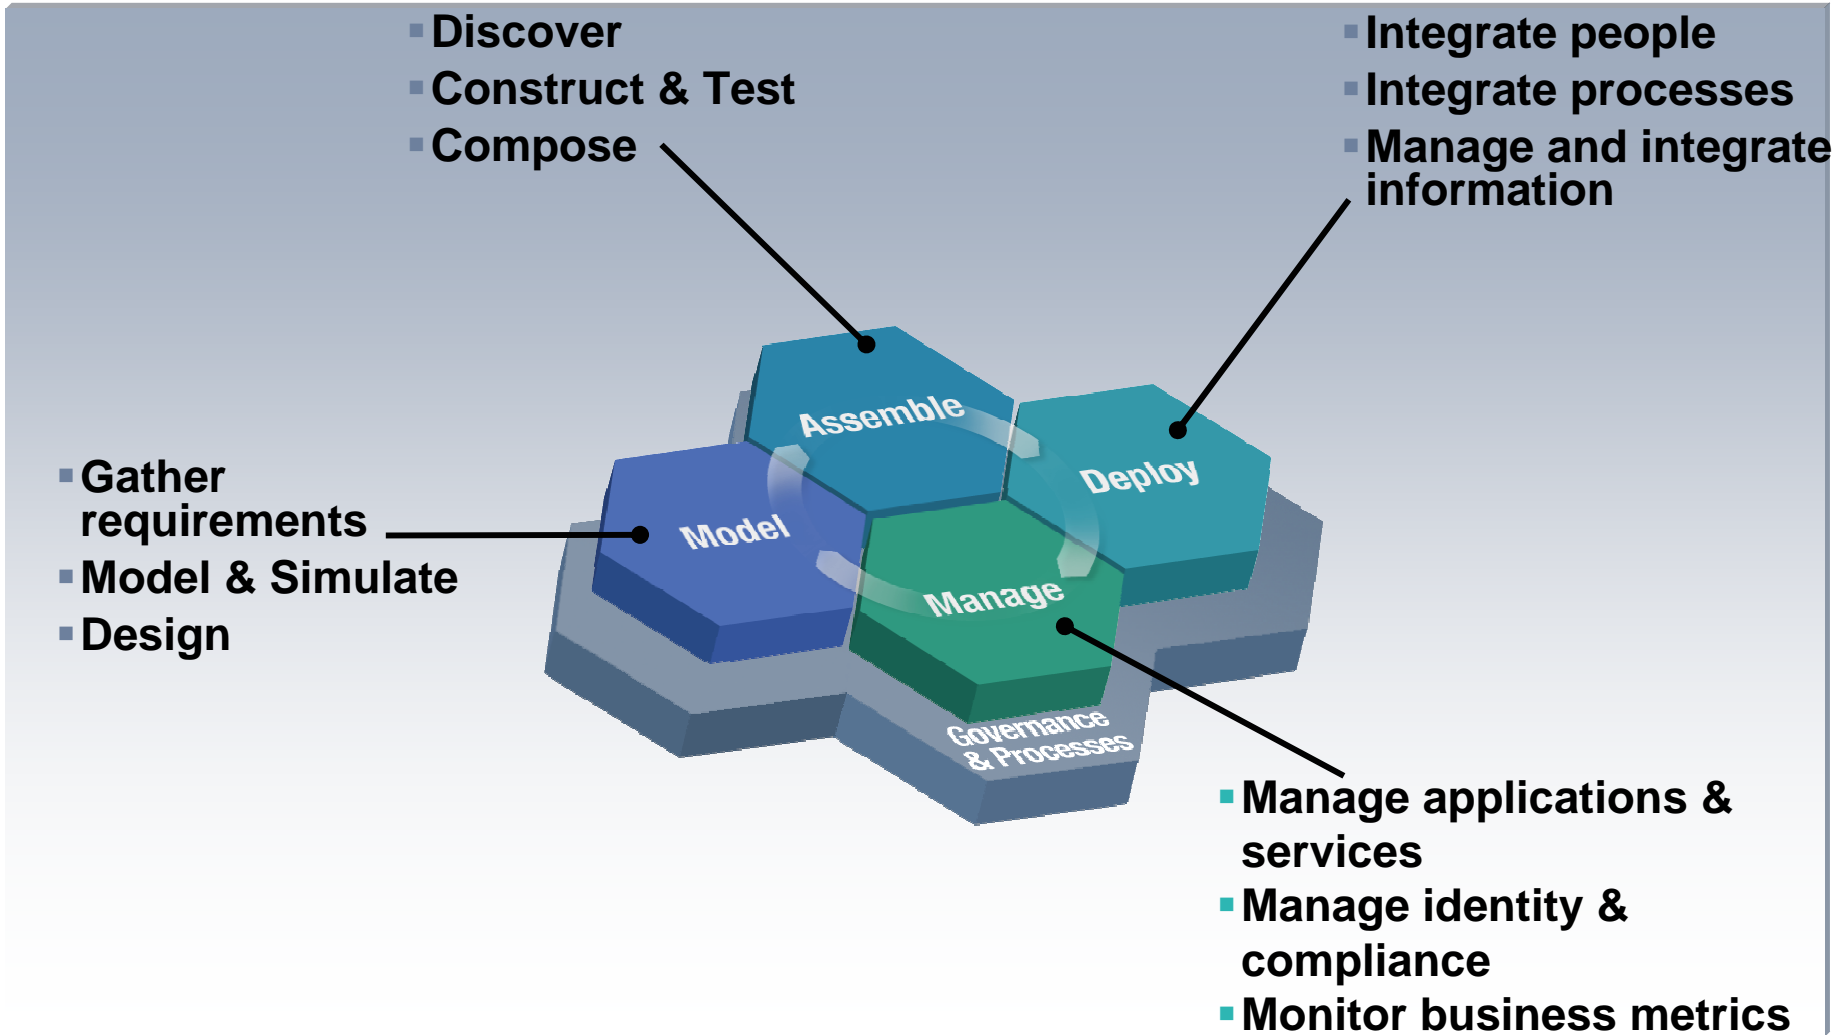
Discover
Construct & Test
Compose

Integrate people
Integrate processes
Manage and integrate information

Gather requirements
Model & Simulate
Design

Assemble
Deploy
Model
Manage
Governance & Processes

Manage applications & services
Manage identity & compliance
Monitor business metrics